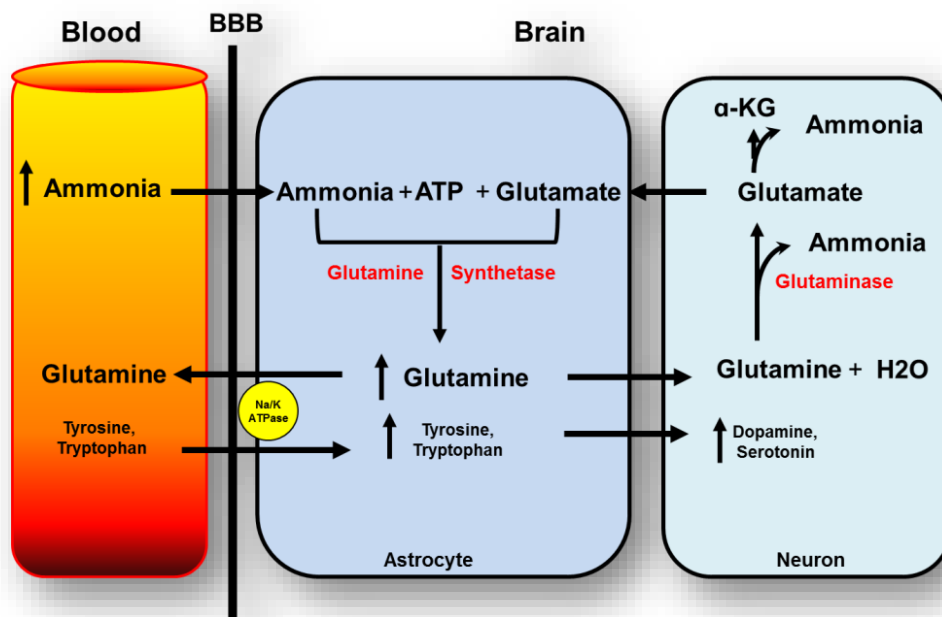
Blood

BBB

Brain

↑ Ammonia

Ammonia + ATP + Glutamate

Glutamine Synthetase

↑ Glutamine

Glutamine

Na/K ATPase

Tyrosine, Tryptophan

↑ Tyrosine, Tryptophan

Astrocyte

α-KG

Ammonia

Glutamate

Ammonia

Glutaminase

Glutamine + H2O

↑ Dopamine, Serotonin

Neuron